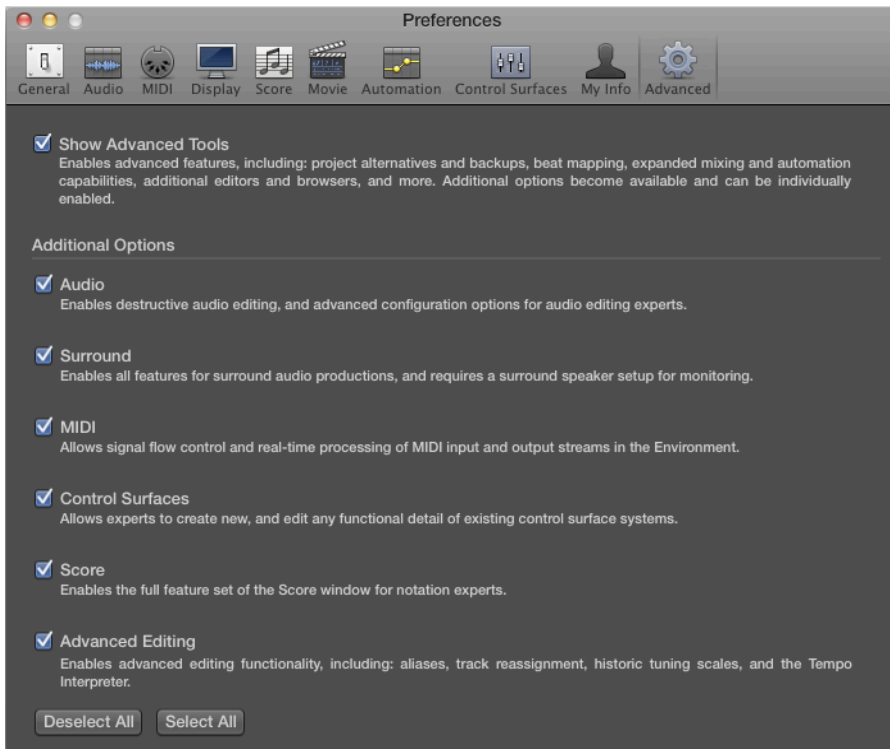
Preferences

General Audio MIDI Display Score Movie Automation Control Surfaces My Info Advanced

Show Advanced Tools
Enables advanced features, including: project alternatives and backups, beat mapping, expanded mixing and automation capabilities, additional editors and browsers, and more. Additional options become available and can be individually enabled.

Additional Options

Audio
Enables destructive audio editing, and advanced configuration options for audio editing experts.

Surround
Enables all features for surround audio productions, and requires a surround speaker setup for monitoring.

MIDI
Allows signal flow control and real-time processing of MIDI input and output streams in the Environment.

Control Surfaces
Allows experts to create new, and edit any functional detail of existing control surface systems.

Score
Enables the full feature set of the Score window for notation experts.

Advanced Editing
Enables advanced editing functionality, including: aliases, track reassignment, historic tuning scales, and the Tempo Interpreter.

Deselect All Select All